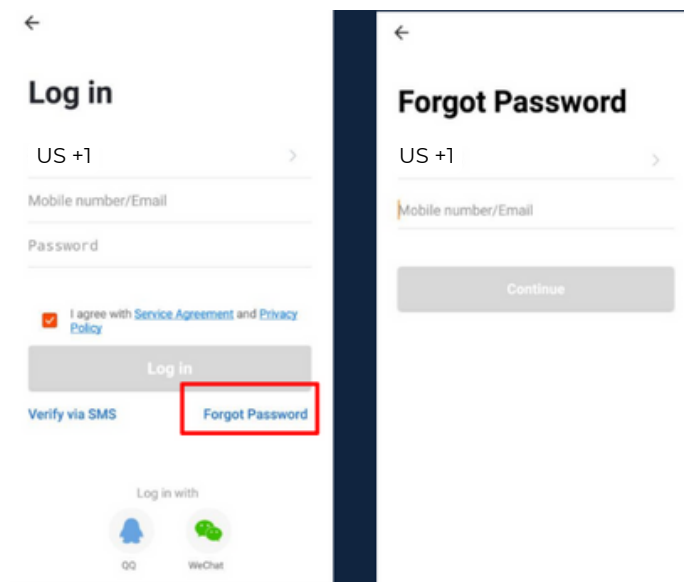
←

Log in

US +1

Mobile number/Email

Password

I agree with Service Agreement and Privacy Policy

Log in

Verify via SMS

Forgot Password

Log in with

QQ

WeChat

←

Forgot Password

US +1

Mobile number/Email

Continue